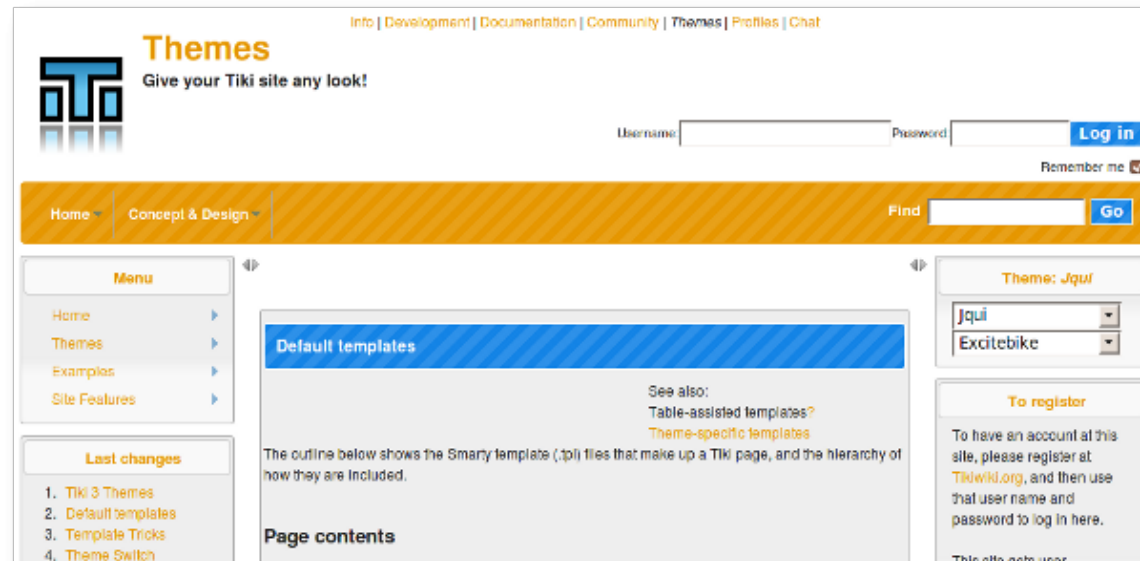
Info | Development | Documentation | Community | Themes | Profiles | Chat

Themes

Give your Tiki site any look!

Username Password Log in

Remember me

Home Concept & Design

Find Go

Menu

Home
Themes
Examples
Site Features

Last changes

1. Tiki 3 Themes
2. Default templates
3. Template Tricks
4. Theme Switch

Default templates

See also:
Table-assisted templates?
Theme-specific templates

The outline below shows the Smarty template (.tpl) files that make up a Tiki page, and the hierarchy of how they are included.

Page contents

Theme: Jqui

Jqui
Excitebike

To register

To have an account at this site, please register at Tikiwiki.org, and then use that user name and password to log in here.

This site gets user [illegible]